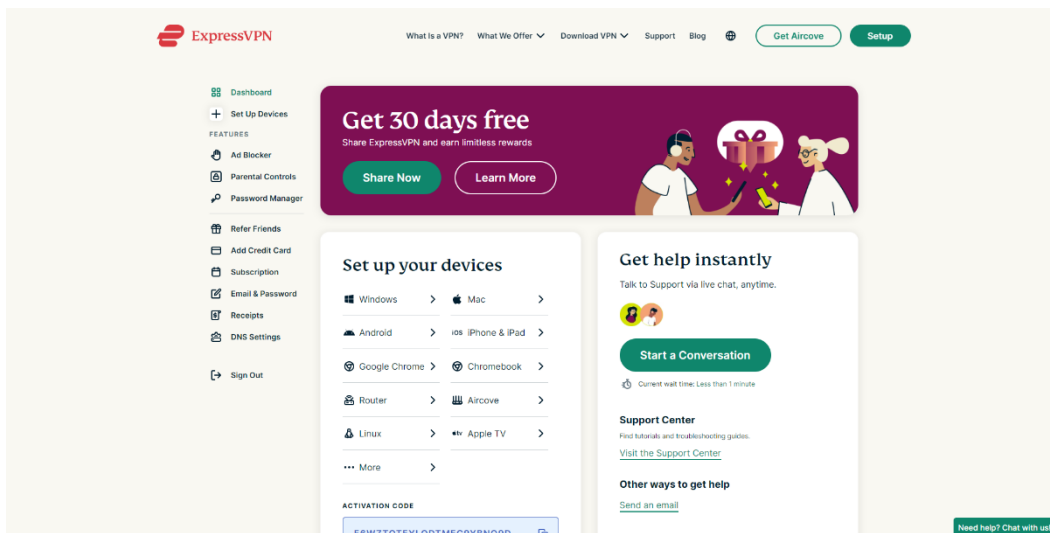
ExpressVPN

What is a VPN? What We Offer Download VPN Support Blog Get Aircove Setup

Dashboard
Set Up Devices
FEATURES
Ad Blocker
Parental Controls
Password Manager
Refer Friends
Add Credit Card
Subscription
Email & Password
Receipts
DNS Settings
Sign Out

Get 30 days free
Share ExpressVPN and earn limitless rewards
Share Now Learn More

Set up your devices
Windows
Mac
Android
iOS iPhone & iPad
Google Chrome
Chromebook
Router
Aircove
Linux
tv Apple TV
More

ACTIVATION CODE
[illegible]

Get help instantly
Talk to Support via live chat, anytime.
Start a Conversation
Current wait time: Less than 1 minute

Support Center
Find tutorials and troubleshooting guides.
Visit the Support Center

Other ways to get help
Send an email

Need help? Chat with us